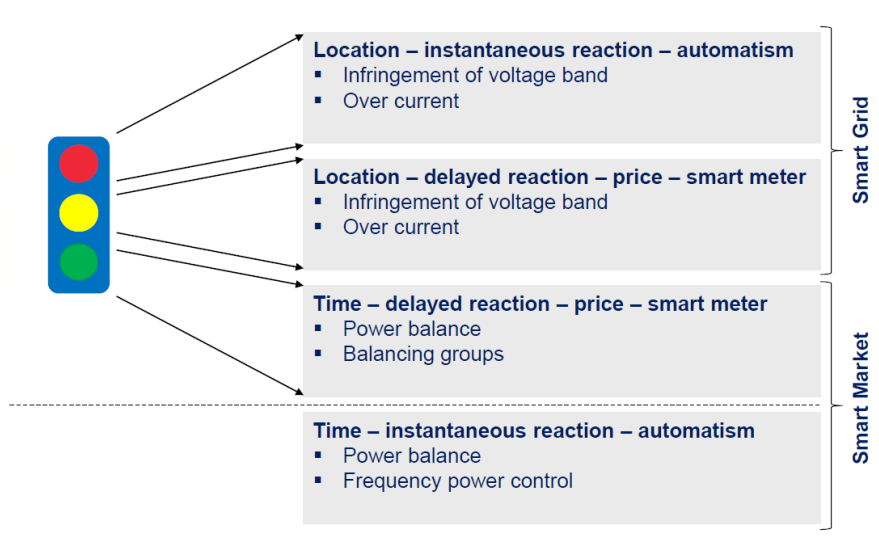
Location – instantaneous reaction – automatism
▪ Infringement of voltage band
▪ Over current

Location – delayed reaction – price – smart meter
▪ Infringement of voltage band
▪ Over current

Time – delayed reaction – price – smart meter
▪ Power balance
▪ Balancing groups

Time – instantaneous reaction – automatism
▪ Power balance
▪ Frequency power control

Smart Grid

Smart Market